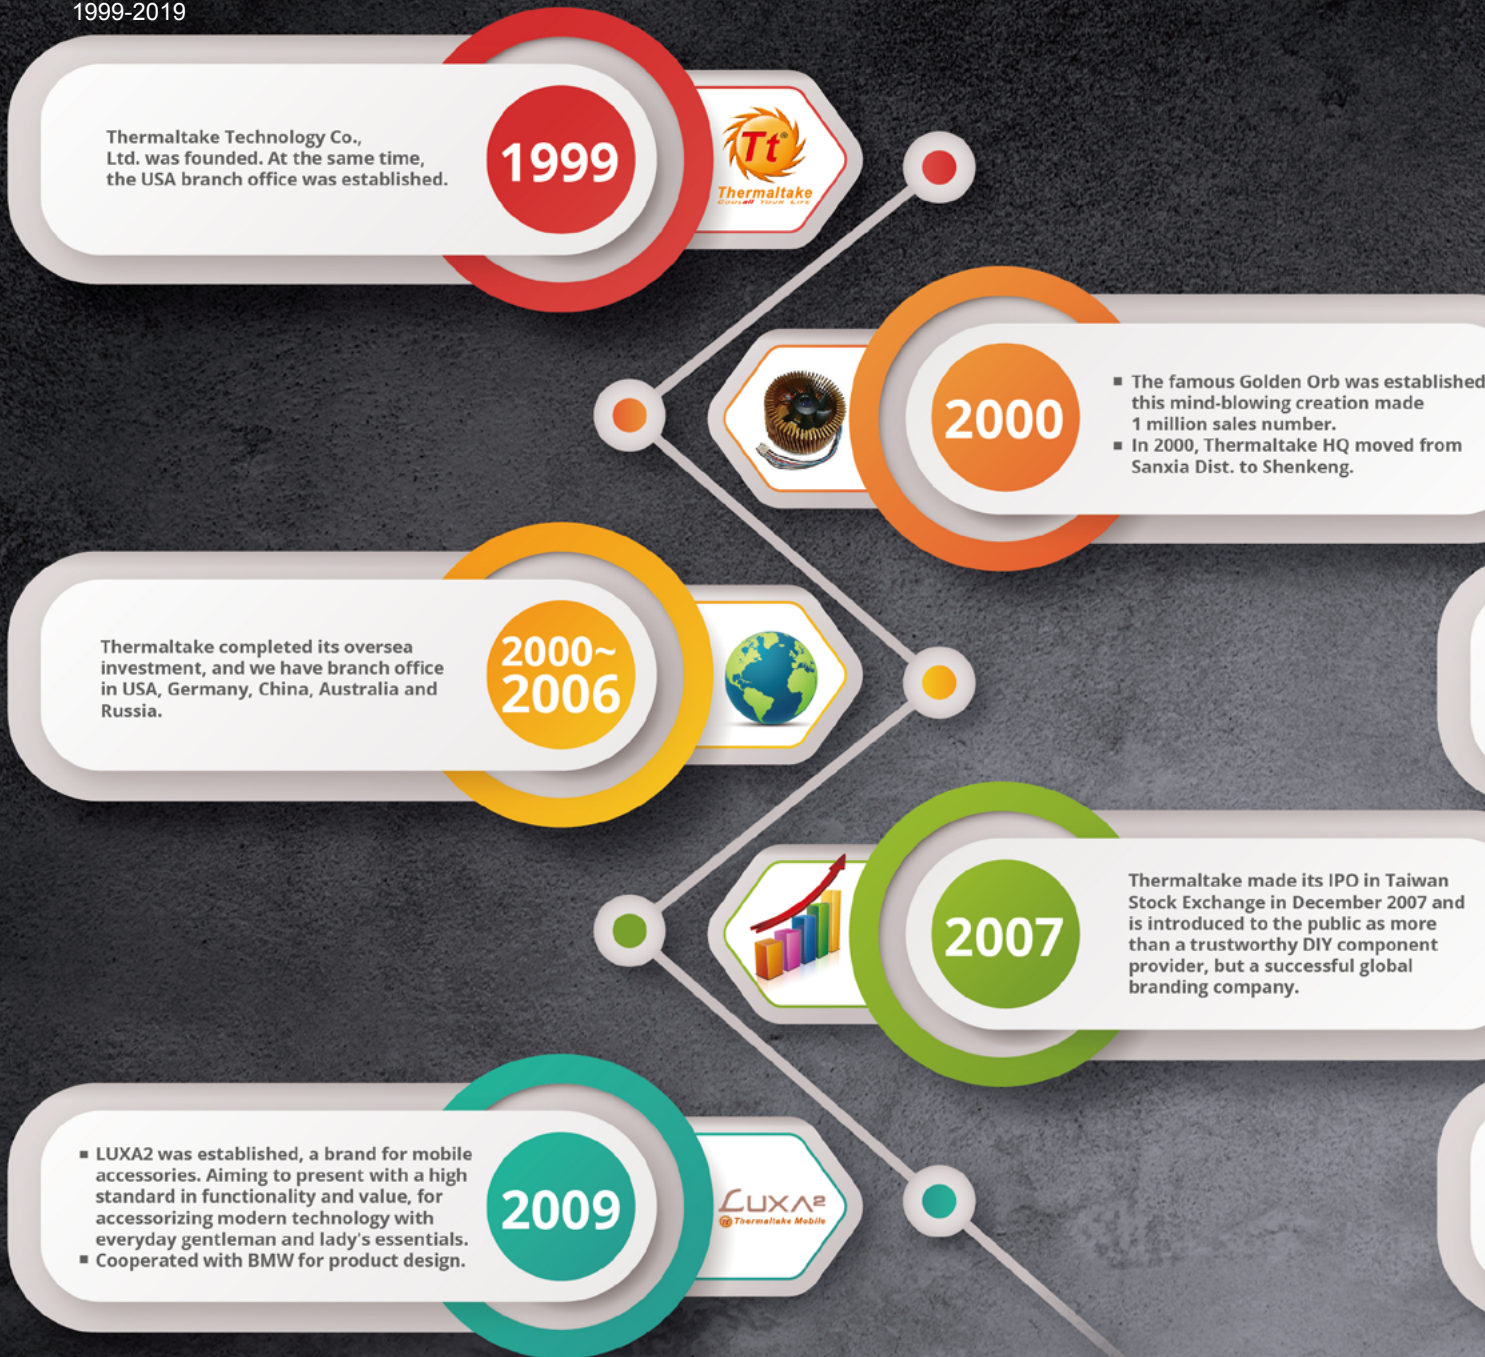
1999-2019

Thermaltake Technology Co., Ltd. was founded. At the same time, the USA branch office was established.

1999

Tt Thermaltake

2000

■ The famous Golden Orb was established this mind-blowing creation made 1 million sales number.
■ In 2000, Thermaltake HQ moved from Sanxia Dist. to Shenkeng.

Thermaltake completed its oversea investment, and we have branch office in USA, Germany, China, Australia and Russia.

2000~2006

2007

Thermaltake made its IPO in Taiwan Stock Exchange in December 2007 and is introduced to the public as more than a trustworthy DIY component provider, but a successful global branding company.

■ LUXA2 was established, a brand for mobile accessories. Aiming to present with a high standard in functionality and value, for accessorizing modern technology with everyday gentleman and lady's essentials.
■ Cooperated with BMW for product design.

2009

LUXA2 Thermaltake Mobile